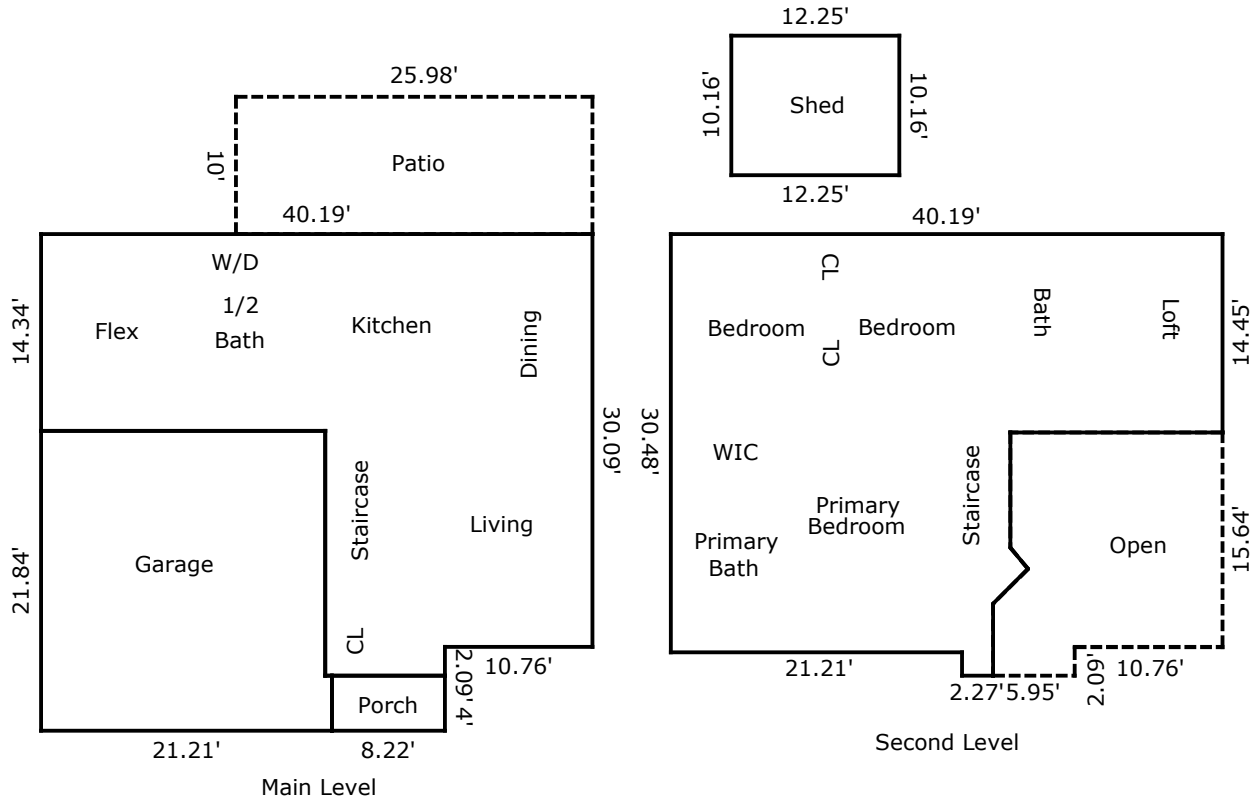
25.98'

10'

Patio

40.19'

W/D

1/2
Bath

14.34'

Flex

Kitchen

Dining

30.09'

Staircase

Living

21.84'

Garage

CL

2.09'

4'

10.76'

Porch

21.21'

8.22'

Main Level

12.25'

10.16'

Shed

10.16'

12.25'

40.19'

CL

Bath

Loft

14.45'

Bedroom

Bedroom

CL

30.48'

WIC

Primary
Bedroom

Staircase

Primary
Bath

Open

15.64'

21.21'

2.27'

5.95'

2.09'

10.76'

Second Level